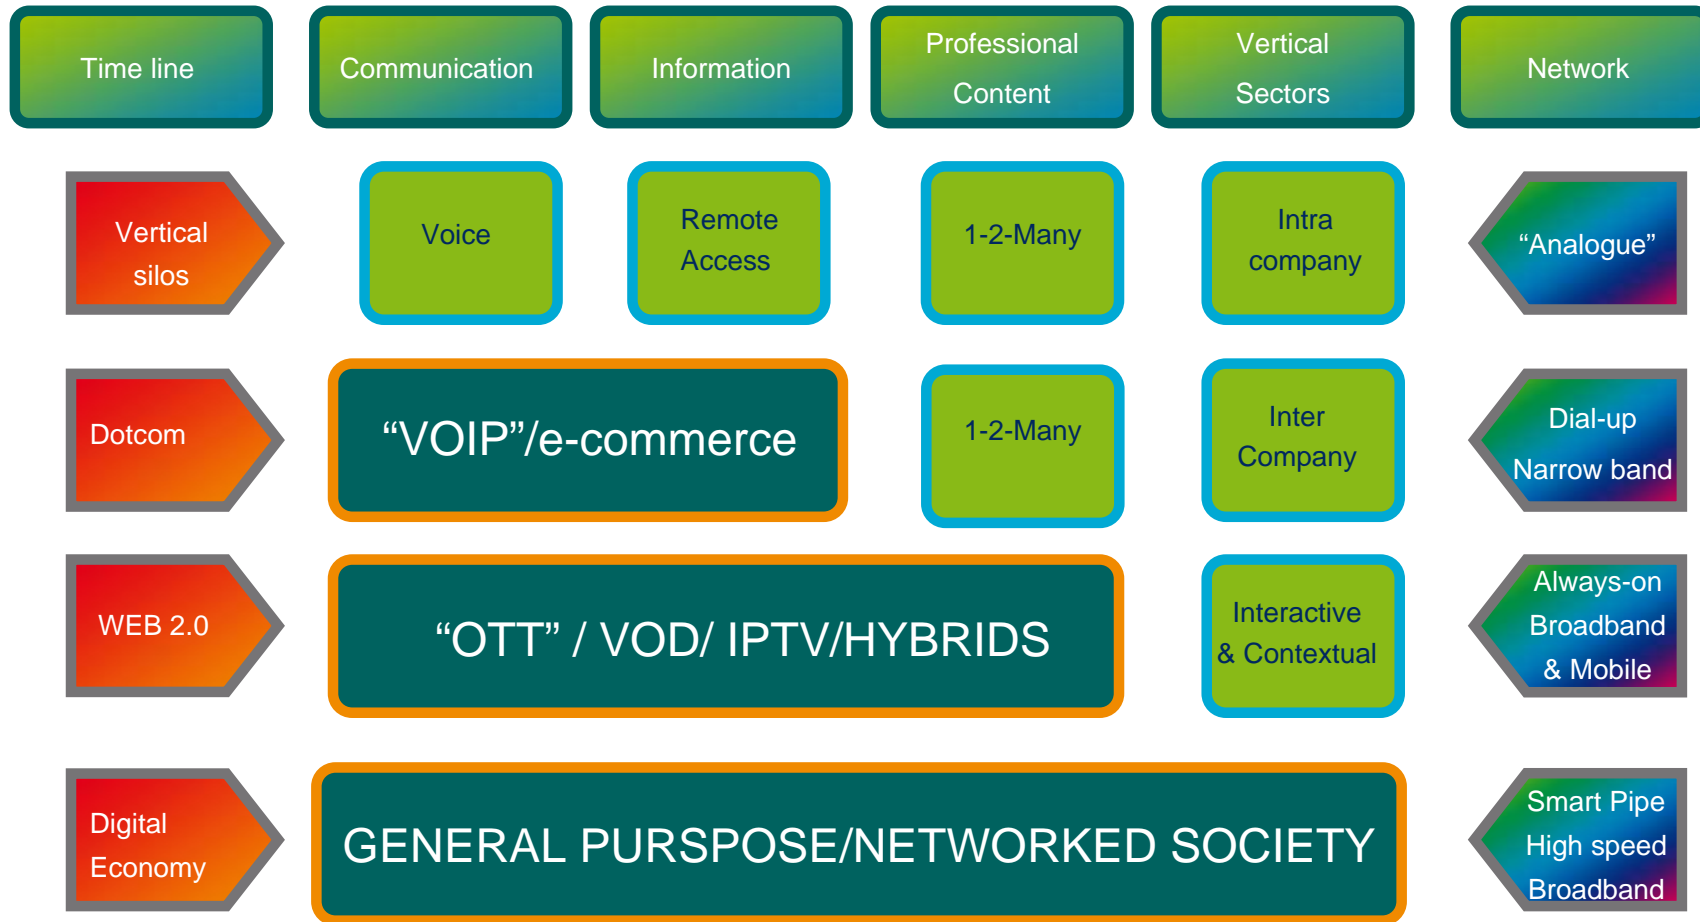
| Time line | Communication | Information | Professional Content | Vertical Sectors | Network |
|---|---|---|---|---|---|
| Vertical silos | Voice | Remote Access | 1-2-Many | Intra company | “Analogue” |
| Dotcom | “VOIP”/e-commerce | | 1-2-Many | Inter Company | Dial-up Narrow band |
| WEB 2.0 | “OTT” / VOD/ IPTV/HYBRIDS | | | Interactive & Contextual | Always-on Broadband & Mobile |
| Digital Economy | GENERAL PURSPOSE/NETWORKED SOCIETY | | | | Smart Pipe High speed Broadband |